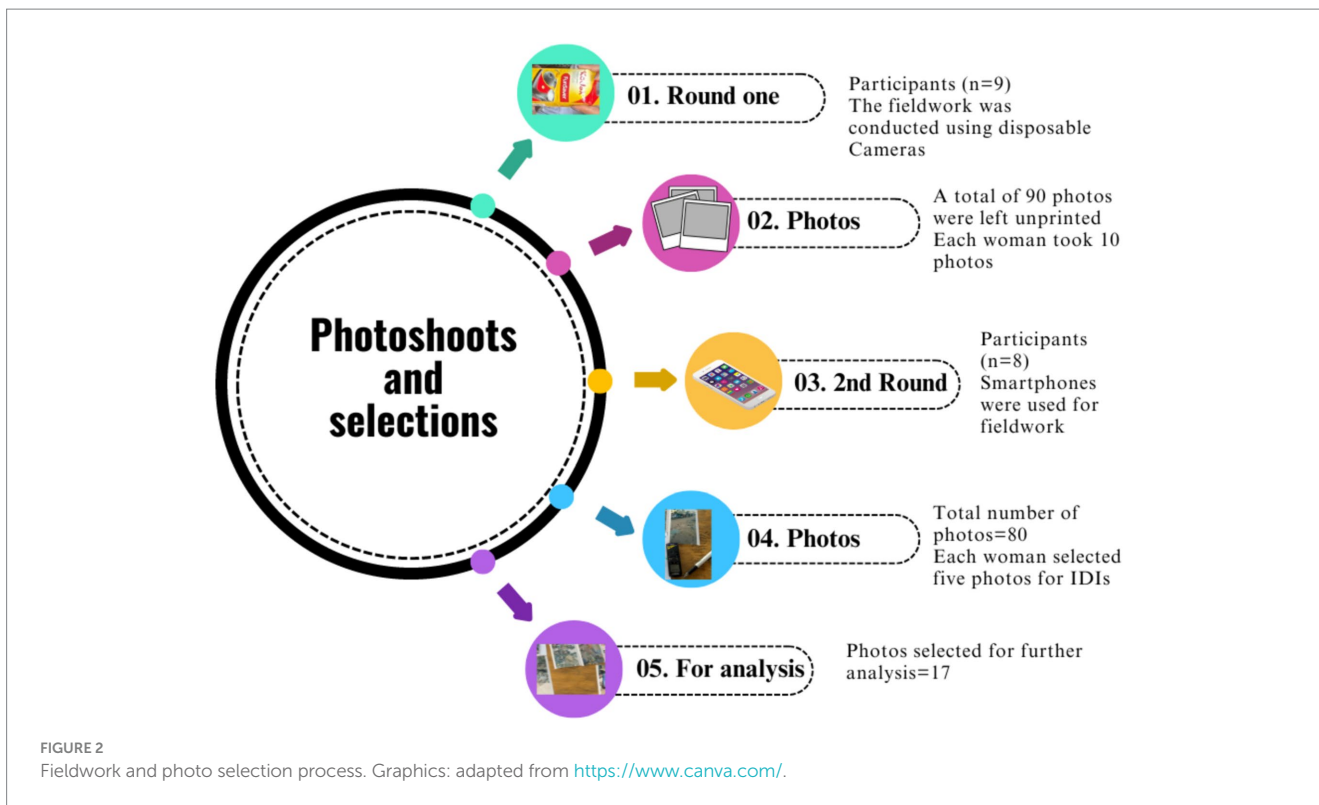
Photoshoots and selections

01. Round one

Participants (n=9)
The fieldwork was conducted using disposable Cameras

02. Photos

A total of 90 photos were left unprinted
Each woman took 10 photos

03. 2nd Round

Participants (n=8)
Smartphones were used for fieldwork

04. Photos

Total number of photos=80
Each woman selected five photos for IDIs

05. For analysis

Photos selected for further analysis=17

FIGURE 2
Fieldwork and photo selection process. Graphics: adapted from https://www.canva.com/.